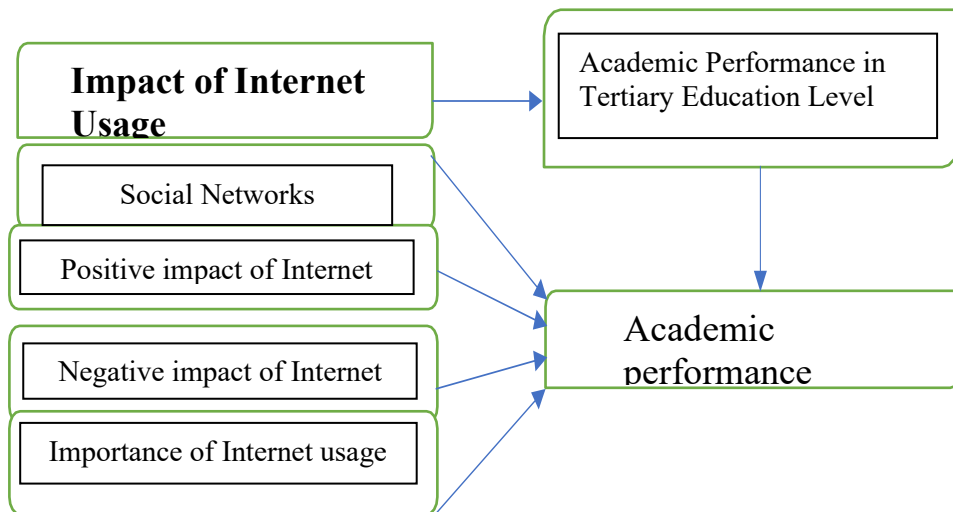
Impact of Internet Usage

Academic Performance in Tertiary Education Level

Social Networks

Positive impact of Internet

Negative impact of Internet

Importance of Internet usage

Academic performance